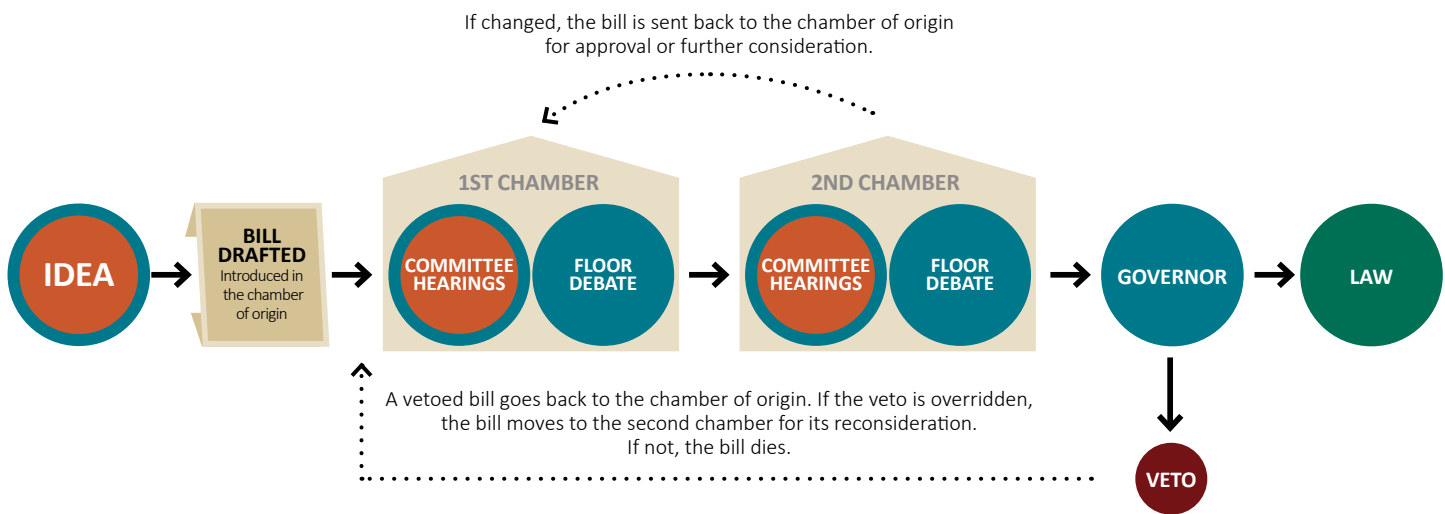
If changed, the bill is sent back to the chamber of origin for approval or further consideration.

IDEA

BILL DRAFTED
Introduced in the chamber of origin

1ST CHAMBER
COMMITTEE HEARINGS
FLOOR DEBATE

2ND CHAMBER
COMMITTEE HEARINGS
FLOOR DEBATE

GOVERNOR

LAW

A vetoed bill goes back to the chamber of origin. If the veto is overridden, the bill moves to the second chamber for its reconsideration. If not, the bill dies.

VETO